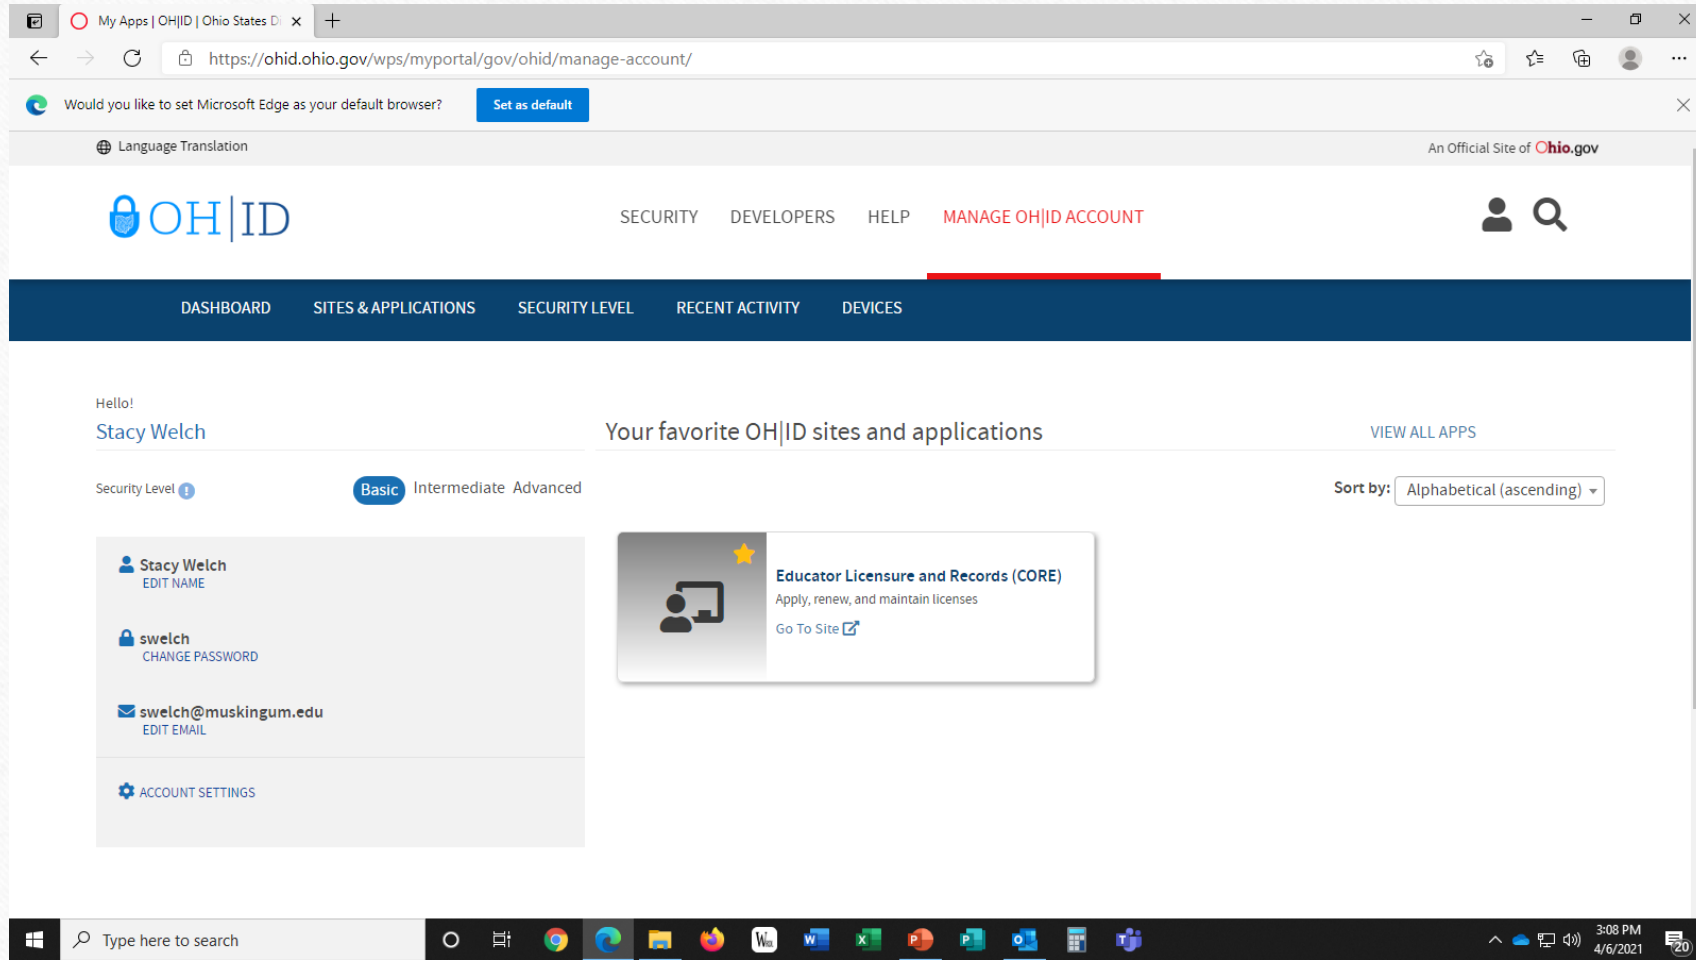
My Apps | OH|ID | Ohio States D

https://ohid.ohio.gov/wps/myportal/gov/ohid/manage-account/

Would you like to set Microsoft Edge as your default browser?
Set as default

Language Translation
An Official Site of Ohio.gov

OH|ID

SECURITY DEVELOPERS HELP MANAGE OH|ID ACCOUNT

DASHBOARD SITES & APPLICATIONS SECURITY LEVEL RECENT ACTIVITY DEVICES

Hello!
Stacy Welch

Your favorite OH|ID sites and applications
VIEW ALL APPS

Security Level
Basic Intermediate Advanced

Sort by: Alphabetical (ascending)

Stacy Welch
EDIT NAME

swelch
CHANGE PASSWORD

swelch@muskingum.edu
EDIT EMAIL

ACCOUNT SETTINGS

Educator Licensure and Records (CORE)
Apply, renew, and maintain licenses
Go To Site

Type here to search

3:08 PM
4/6/2021

20